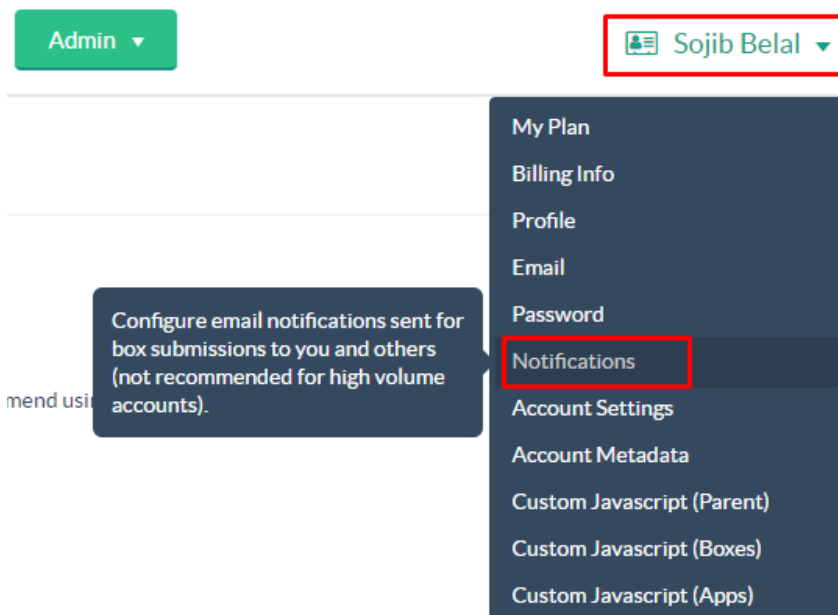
Admin ▾

Sojib Belal ▾

My Plan
Billing Info
Profile
Email
Password
Notifications
Account Settings
Account Metadata
Custom Javascript (Parent)
Custom Javascript (Boxes)
Custom Javascript (Apps)

Configure email notifications sent for box submissions to you and others (not recommended for high volume accounts).

mend usi